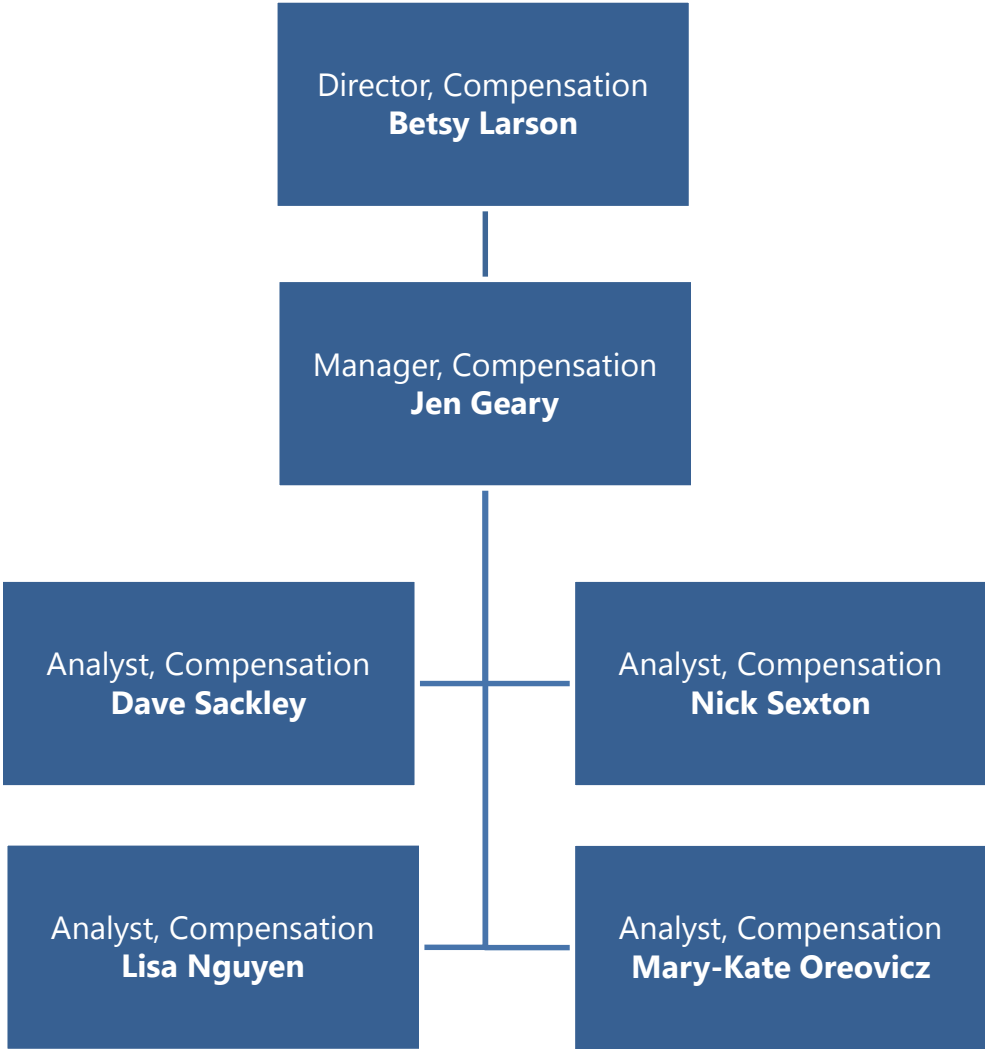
Director, Compensation
**Betsy Larson**

Manager, Compensation
**Jen Geary**

Analyst, Compensation
**Dave Sackley**

Analyst, Compensation
**Nick Sexton**

Analyst, Compensation
**Lisa Nguyen**

Analyst, Compensation
**Mary-Kate Oreovicz**